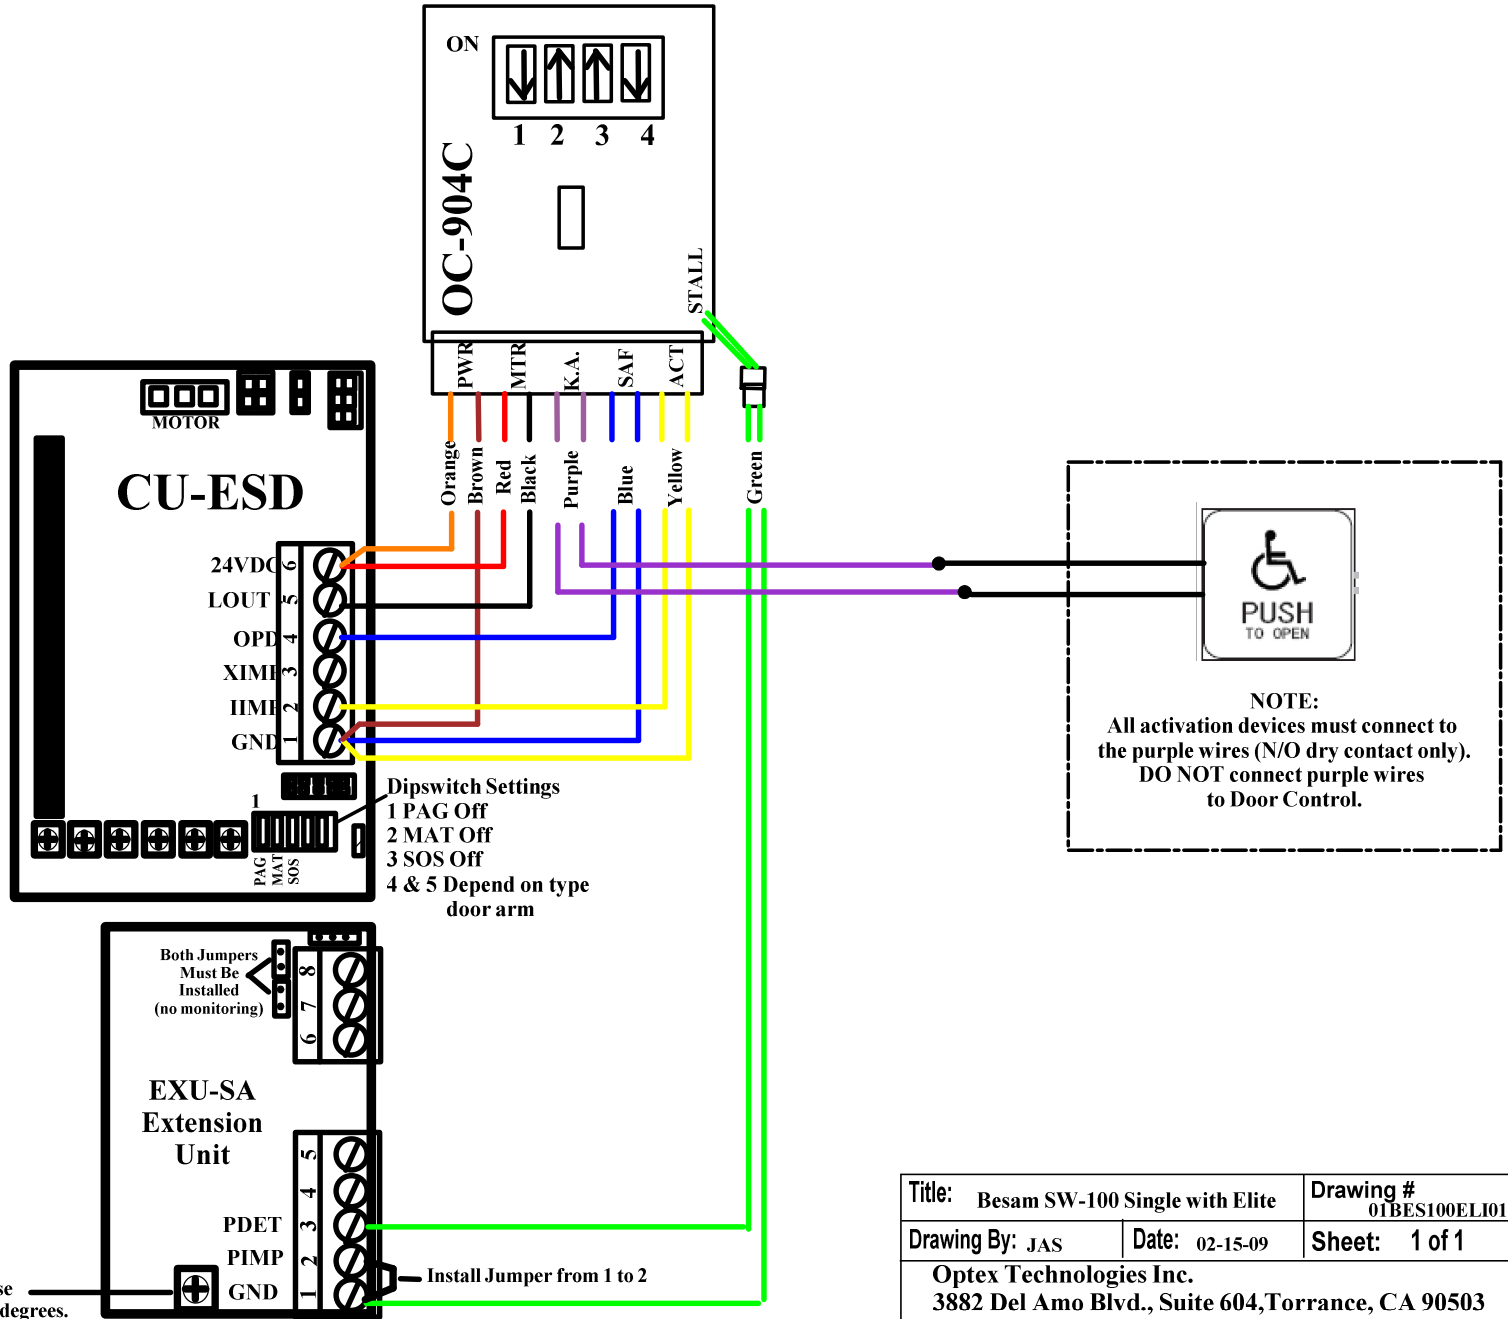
ON

1 2 3 4

OC-904C

STALL

PWR MTR K.A. SAF ACT

Orange Brown Red Black Purple Blue Yellow Green

MOTOR

CU-ESD

24VDC 6
LOUT 5
OPD 4
XIMP 3
IIMP 2
GND 1

1

PAG MAT SOS

Dipswitch Settings
1 PAG Off
2 MAT Off
3 SOS Off
4 & 5 Depend on type door arm

PUSH
TO OPEN

NOTE:
All activation devices must connect to the purple wires (N/O dry contact only).
DO NOT connect purple wires to Door Control.

Both Jumpers Must Be Installed (no monitoring)

8
7
6

EXU-SA Extension Unit

5
4
PDET 3
PIMP 2
GND 1

Install Jumper from 1 to 2

se
degrees.

| Title: Besam SW-100 Single with Elite | | Drawing # 01BES100ELI01 |
|---|---|---|
| Drawing By: JAS | Date: 02-15-09 | Sheet: 1 of 1 |

Optex Technologies Inc.
3882 Del Amo Blvd., Suite 604,Torrance, CA 90503